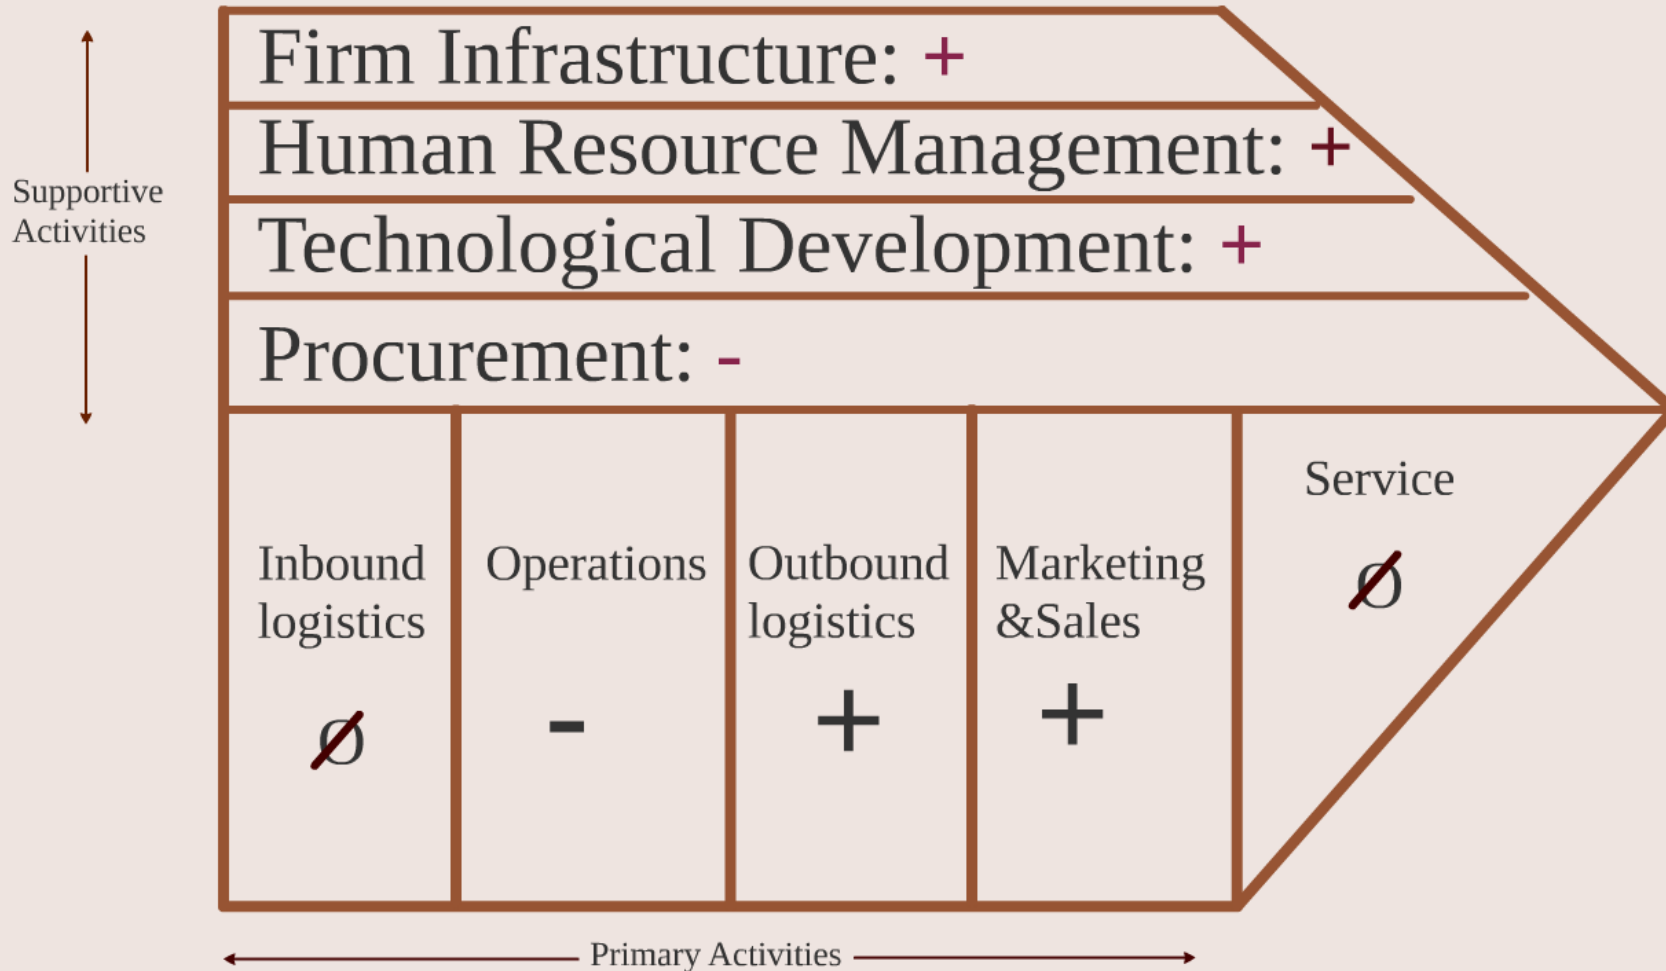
Supportive Activities

Firm Infrastructure: +

Human Resource Management: +

Technological Development: +

Procurement: -

Inbound logistics

Ø

Operations

-

Outbound logistics

+

Marketing &Sales

+

Service

Ø

Primary Activities